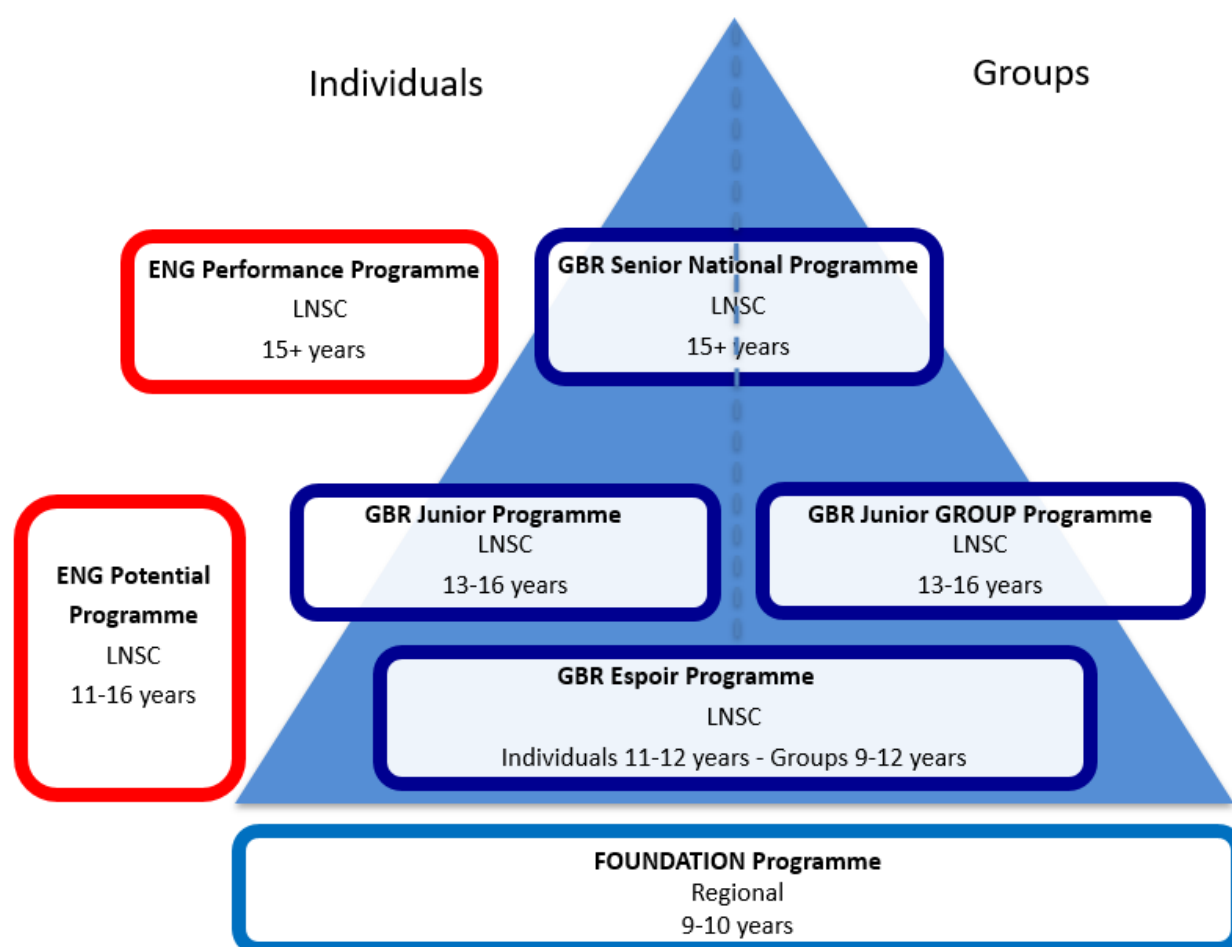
Individuals

Groups

ENG Performance Programme
LNSC
15+ years

GBR Senior National Programme
LNSC
15+ years

ENG Potential Programme
LNSC
11-16 years

GBR Junior Programme
LNSC
13-16 years

GBR Junior GROUP Programme
LNSC
13-16 years

GBR Espoir Programme
LNSC
Individuals 11-12 years - Groups 9-12 years

FOUNDATION Programme
Regional
9-10 years